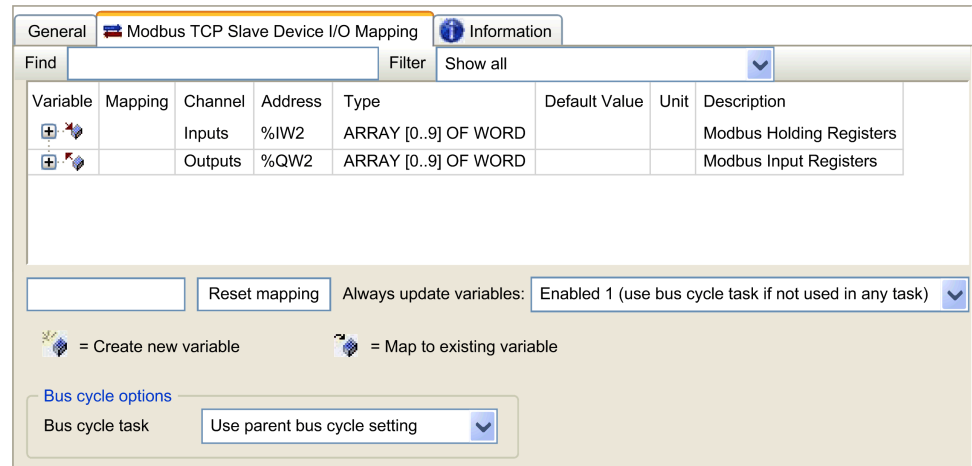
General | Modbus TCP Slave Device I/O Mapping | Information

Find | Filter | Show all

| Variable | Mapping | Channel | Address | Type | Default Value | Unit | Description |
|---|---|---|---|---|---|---|---|
| | | Inputs | %IW2 | ARRAY [0..9] OF WORD | | | Modbus Holding Registers |
| | | Outputs | %QW2 | ARRAY [0..9] OF WORD | | | Modbus Input Registers |

Reset mapping | Always update variables: | Enabled 1 (use bus cycle task if not used in any task)

= Create new variable
= Map to existing variable

Bus cycle options
Bus cycle task | Use parent bus cycle setting